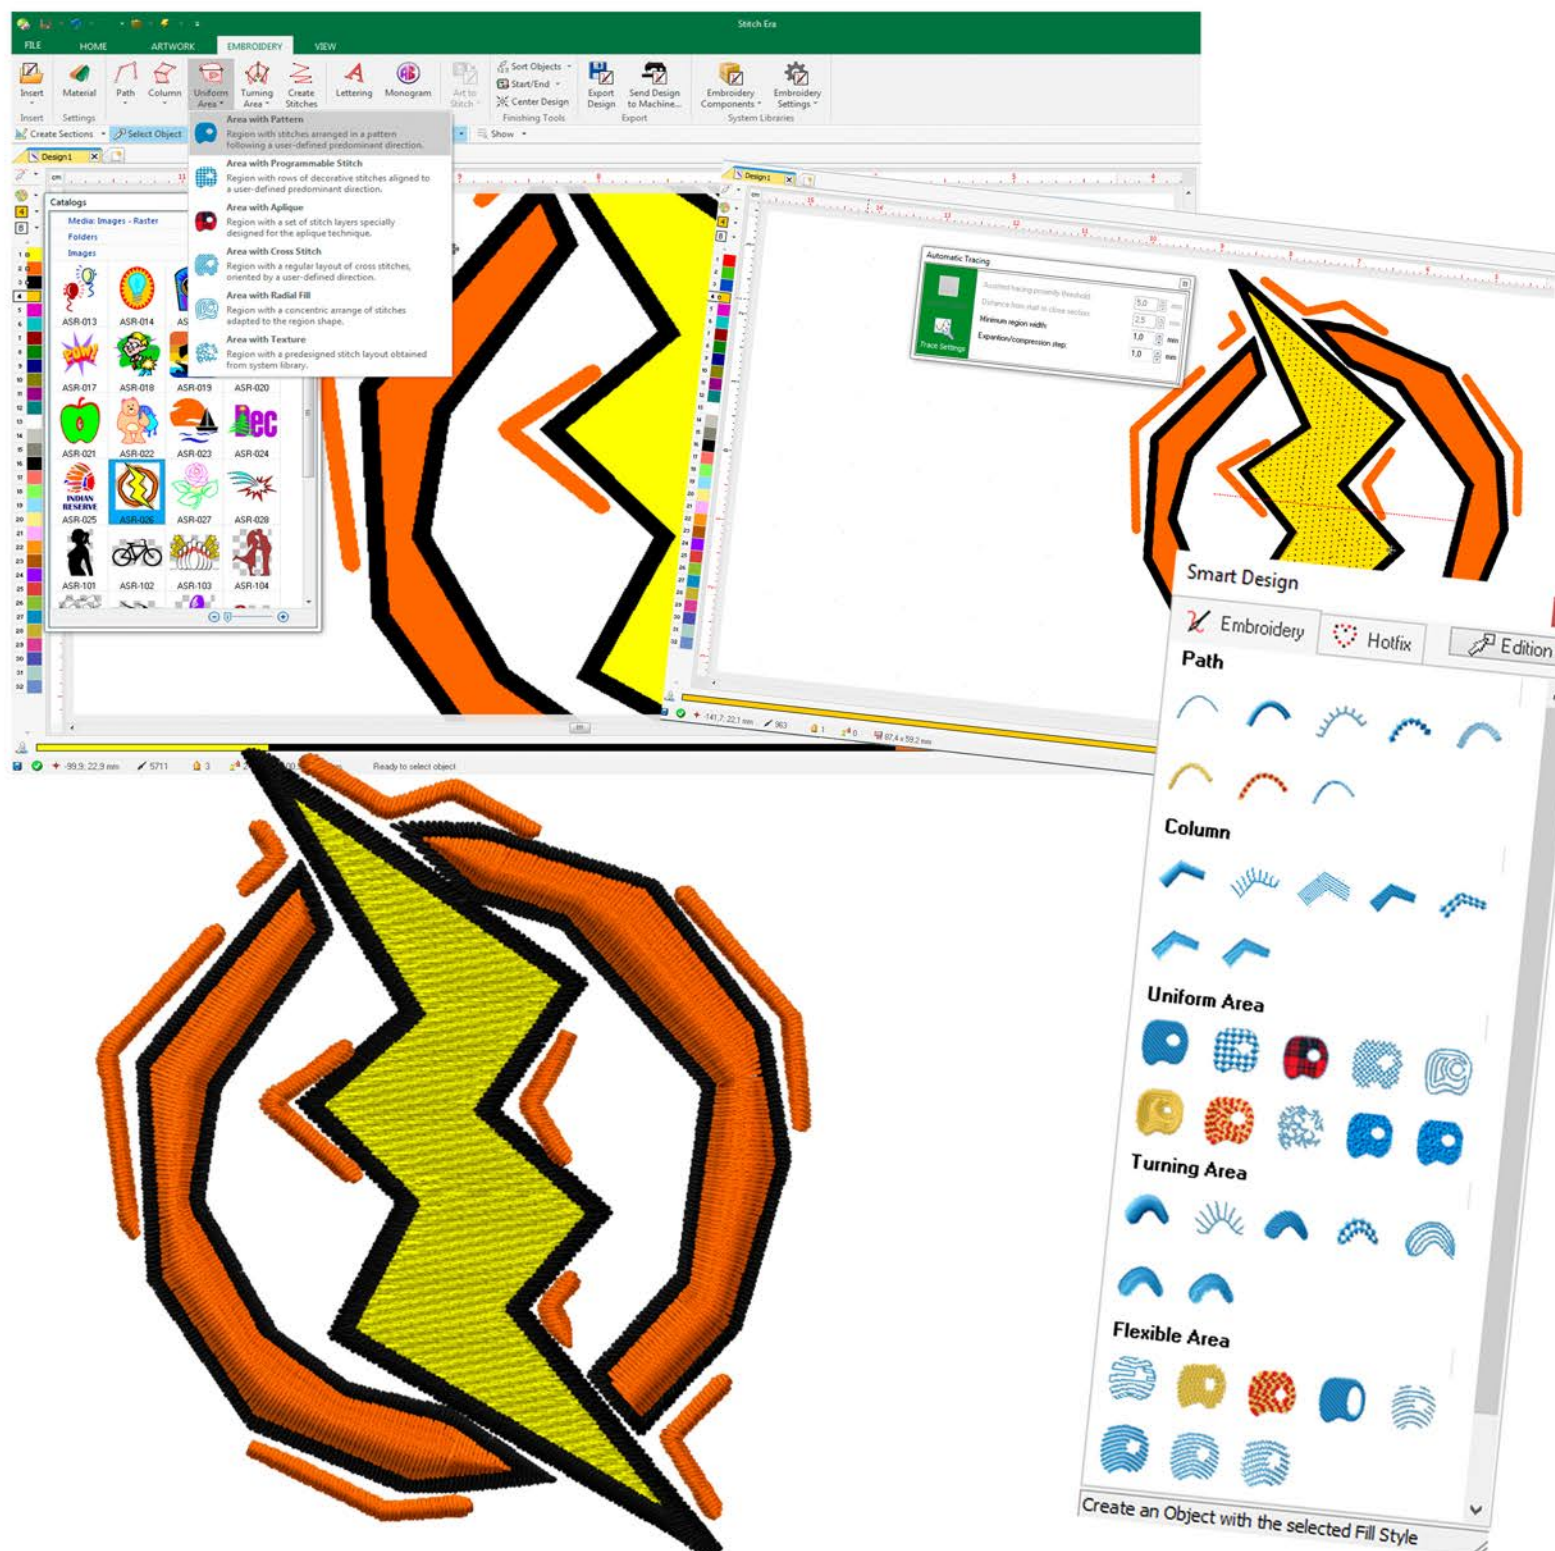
Stitch Era

FILE HOME ARTWORK EMBROIDERY VIEW

Insert Material Path Column Uniform Area Turning Area Create Stitches Lettering Monogram Art to Stitch Sort Objects Start/End Center Design Export Design Send Design to Machine... Embroidery Components Embroidery Settings

Insert Settings Finishing Tools Export System Libraries

Create Sections Select Object Show

Design1

Area with Pattern
Region with stitches arranged in a pattern following a user-defined predominant direction.

Area with Programmable Stitch
Region with rows of decorative stitches aligned to a user-defined predominant direction.

Area with Aplique
Region with a set of stitch layers specially designed for the aplique technique.

Area with Cross Stitch
Region with a regular layout of cross stitches, oriented by a user-defined direction.

Area with Radial Fill
Region with a concentric arrange of stitches adapted to the region shape.

Area with Texture
Region with a predesigned stitch layout obtained from system library.

Catalogs
Media: Images - Raster
Folders
Images

ASR-013 ASR-014 AS
ASR-017 ASR-018 ASR-019 ASR-020
ASR-021 ASR-022 ASR-023 ASR-024
ASR-025 ASR-026 ASR-027 ASR-028
ASR-101 ASR-102 ASR-103 ASR-104

POW!
INDIAN RESERVE
Dec

-99,9; 22,9 mm 5711 3 Ready to select object

Design1

Automatic Tracing
Trace Settings
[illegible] 5,0
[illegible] 2,5
Minimum region width: 1,0 mm
Expantion/compression step: 1,0 mm

-141,7; 22,1 mm 963 1 0 87,4 x 59,2 mm

Smart Design
Embroidery Hotfix Edition
Path
Column
Uniform Area
Turning Area
Flexible Area
Create an Object with the selected Fill Style